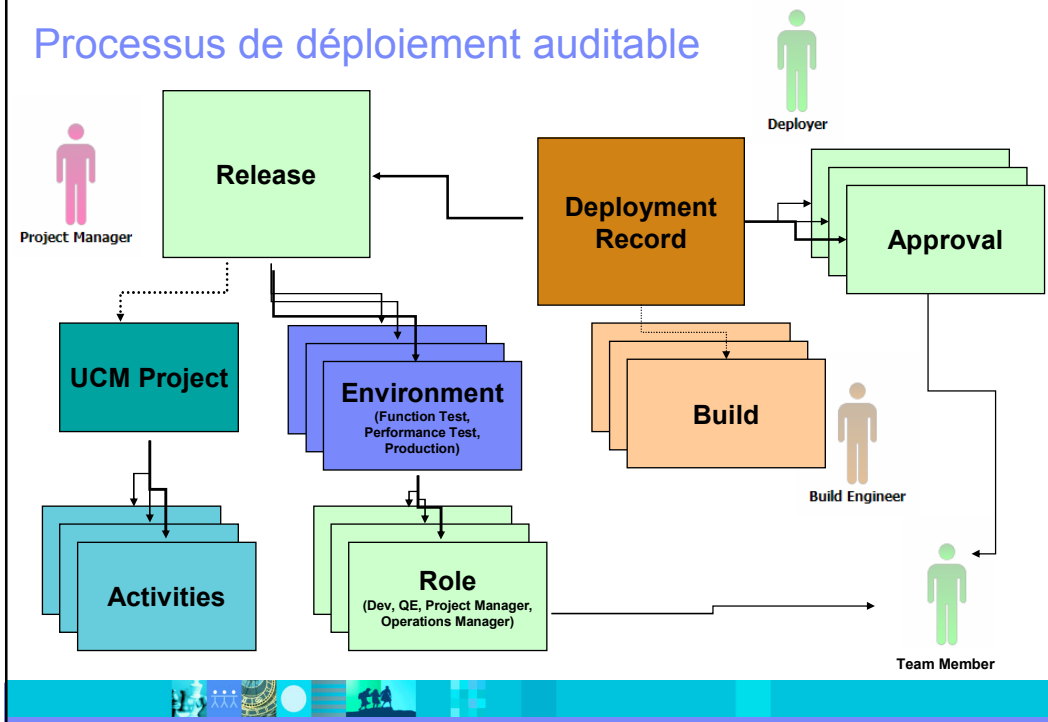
Processus de déploiement auditable

Deployer

Project Manager

Release

Deployment Record

Approval

UCM Project

Environment
(Function Test, Performance Test, Production)

Build

Build Engineer

Activities

Role
(Dev, QE, Project Manager, Operations Manager)

Team Member